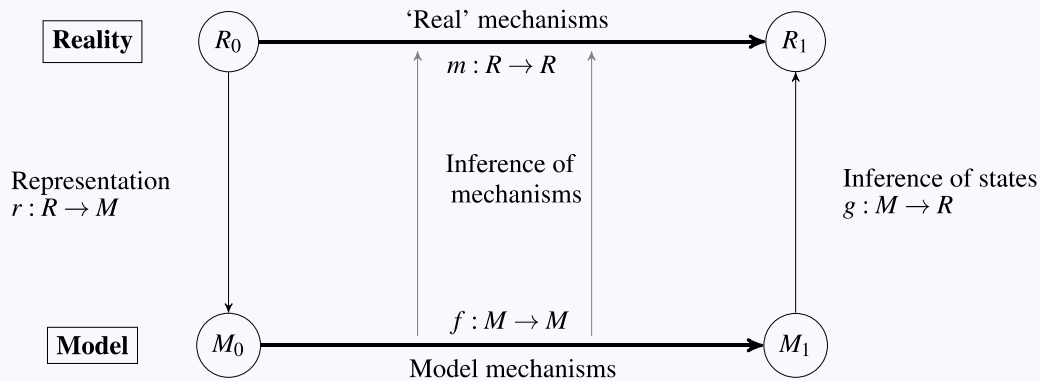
Reality

$R_0$

'Real' mechanisms

$m : R \rightarrow R$

$R_1$

Representation
$r : R \rightarrow M$

Inference of mechanisms

Inference of states
$g : M \rightarrow R$

Model

$M_0$

$f : M \rightarrow M$

Model mechanisms

$M_1$